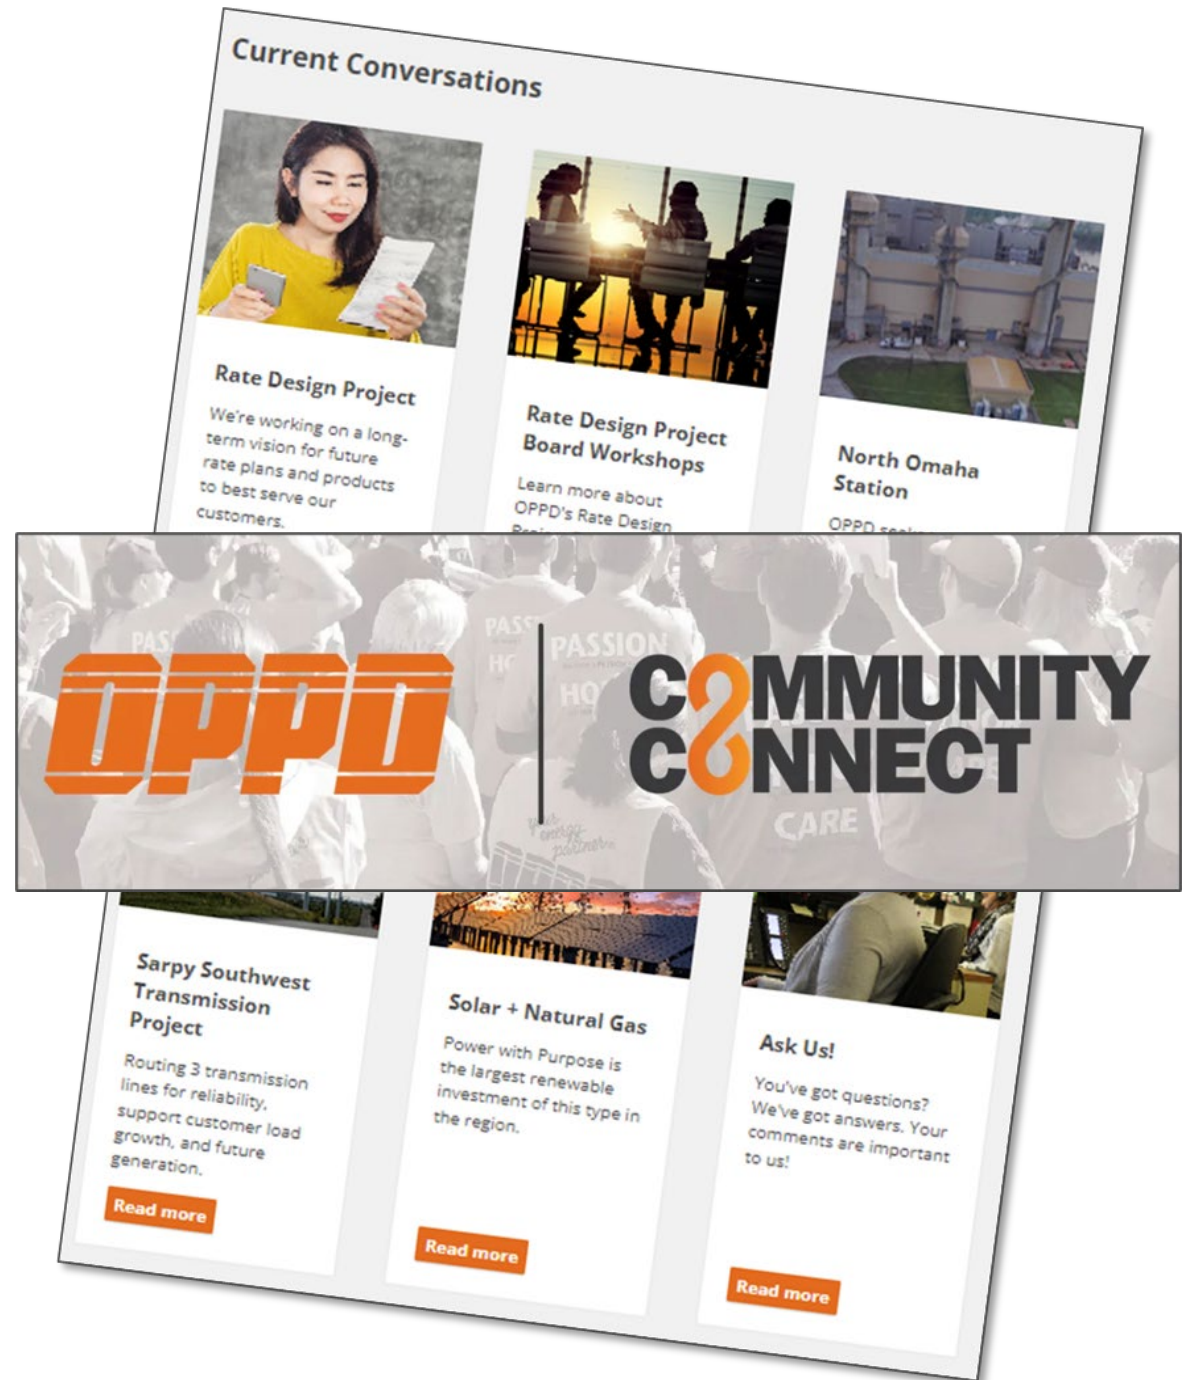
Current Conversations

Rate Design Project

We're working on a long-term vision for future rate plans and products to best serve our customers.

Rate Design Project Board Workshops

Learn more about OPPD's Rate Design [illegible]

North Omaha Station

OPPD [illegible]

OPPD | COMMUNITY CONNECT

PASSION

PASSION

HO

CARE

Sarpy Southwest Transmission Project

Routing 3 transmission lines for reliability, support customer load growth, and future generation.

Read more

Solar + Natural Gas

Power with Purpose is the largest renewable investment of this type in the region.

Read more

Ask Us!

You've got questions? We've got answers. Your comments are important to us!

Read more